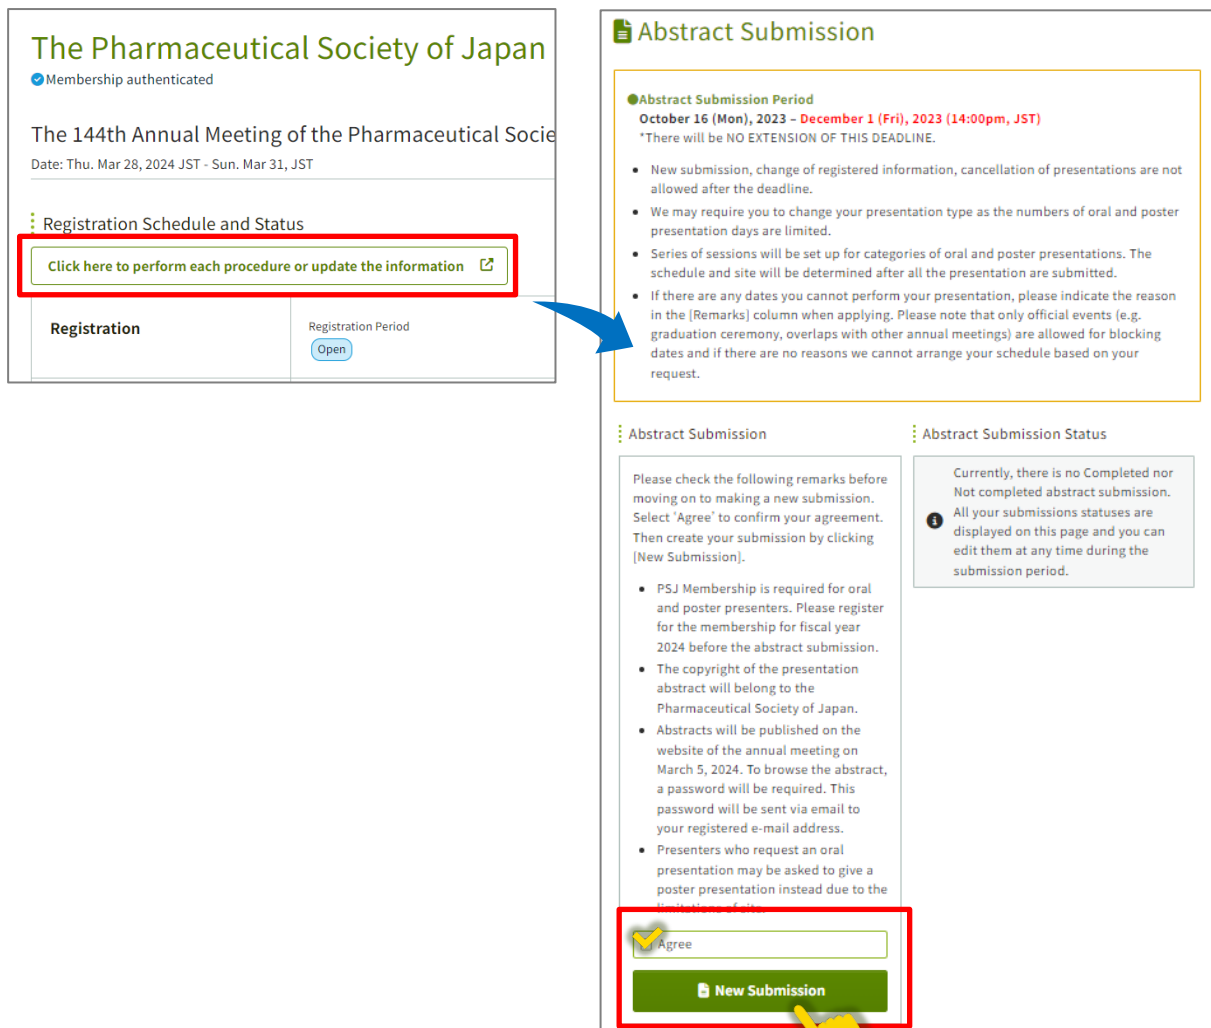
The Pharmaceutical Society of Japan
Membership authenticated

The 144th Annual Meeting of the Pharmaceutical Socie
Date: Thu. Mar 28, 2024 JST - Sun. Mar 31, JST

Registration Schedule and Status

Click here to perform each procedure or update the information

Registration

Registration Period
Open

Abstract Submission

Abstract Submission Period
October 16 (Mon), 2023 – December 1 (Fri), 2023 (14:00pm, JST)
*There will be NO EXTENSION OF THIS DEADLINE.

- New submission, change of registered information, cancellation of presentations are not allowed after the deadline.
- We may require you to change your presentation type as the numbers of oral and poster presentation days are limited.
- Series of sessions will be set up for categories of oral and poster presentations. The schedule and site will be determined after all the presentation are submitted.
- If there are any dates you cannot perform your presentation, please indicate the reason in the [Remarks] column when applying. Please note that only official events (e.g. graduation ceremony, overlaps with other annual meetings) are allowed for blocking dates and if there are no reasons we cannot arrange your schedule based on your request.

Abstract Submission

Please check the following remarks before moving on to making a new submission. Select 'Agree' to confirm your agreement. Then create your submission by clicking [New Submission].

- PSJ Membership is required for oral and poster presenters. Please register for the membership for fiscal year 2024 before the abstract submission.
- The copyright of the presentation abstract will belong to the Pharmaceutical Society of Japan.
- Abstracts will be published on the website of the annual meeting on March 5, 2024. To browse the abstract, a password will be required. This password will be sent via email to your registered e-mail address.
- Presenters who request an oral presentation may be asked to give a poster presentation instead due to the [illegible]

Agree

New Submission

Abstract Submission Status

Currently, there is no Completed nor Not completed abstract submission. All your submissions statuses are displayed on this page and you can edit them at any time during the submission period.